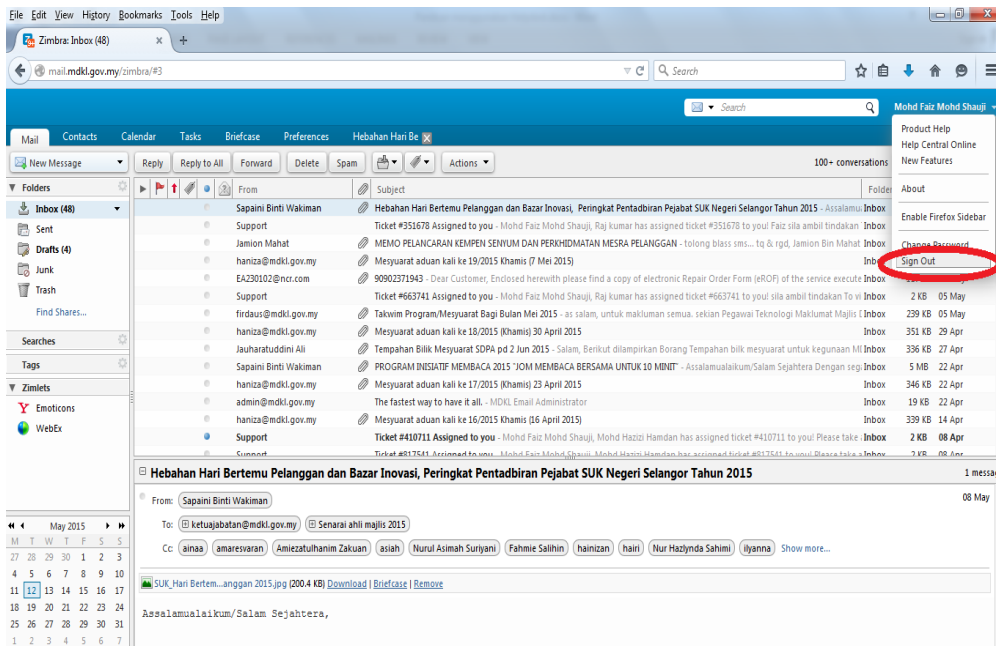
File Edit View History Bookmarks Tools Help

Zimbra: Inbox (48) ×

mail.mdkl.gov.my/zimbra/#3

Search

Search

Mohd Faiz Mohd Shauji

Mail Contacts Calendar Tasks Briefcase Preferences Hebahan Hari Be

Product Help
Help Central Online
New Features
About
Enable Firefox Sidebar
Change Password
Sign Out

New Message

Reply Reply to All Forward Delete Spam Actions

100+ conversations

Folders
Inbox (48)
Sent
Drafts (4)
Junk
Trash
Find Shares...

Searches

Tags

Zimlets
Emoticons
WebEx

| From | Subject | Folder | | |
|---|---|---|---|---|
| Sapaini Binti Wakiman | Hebahan Hari Bertemu Pelanggan dan Bazar Inovasi, Peringkat Pentadbiran Pejabat SUK Negeri Selangor Tahun 2015 - Assalamu | Inbox | | |
| Support | Ticket #351678 Assigned to you - Mohd Faiz Mohd Shauji, Raj kumar has assigned ticket #351678 to you! Faiz sila ambil tindakan | Inbox | | |
| Jamion Mahat | MEMO PELANCARAN KEMPEN SENYUM DAN PERKHIDMATAN MESRA PELANGGAN - tolong blass sms... tq & rgd, Jamion Bin Mahat | Inbox | | |
| haniza@mdkl.gov.my | Mesyuarat aduan kali ke 19/2015 Khamis (7 Mei 2015) | Inbox | | |
| EA230102@ncr.com | 90902371943 - Dear Customer, Enclosed herewith please find a copy of electronic Repair Order Form (eROF) of the service execute | Inbox | | |
| Support | Ticket #663741 Assigned to you - Mohd Faiz Mohd Shauji, Raj kumar has assigned ticket #663741 to you! sila ambil tindakan To vi | Inbox | 2 KB | 05 May |
| firdaus@mdkl.gov.my | Takwim Program/Mesyuarat Bagi Bulan Mei 2015 - as salam, untuk makluman semua. sekian Pegawai Teknologi Maklumat Majlis I | Inbox | 239 KB | 05 May |
| haniza@mdkl.gov.my | Mesyuarat aduan kali ke 18/2015 (Khamis) 30 April 2015 | Inbox | 351 KB | 29 Apr |
| Jauharatuddini Ali | Tempahan Bilik Mesyuarat SDPA pd 2 Jun 2015 - Salam, Berikut dilampirkan Borang Tempahan bilk mesyuarat untuk kegunaan MI | Inbox | 336 KB | 27 Apr |
| Sapaini Binti Wakiman | PROGRAM INISIATIF MEMBACA 2015 "JOM MEMBACA BERSAMA UNTUK 10 MINIT" - Assalamualaikum/Salam Sejahtera Dengan seg | Inbox | 5 MB | 22 Apr |
| haniza@mdkl.gov.my | Mesyuarat aduan kali ke 17/2015 (Khamis) 23 April 2015 | Inbox | 346 KB | 22 Apr |
| admin@mdkl.gov.my | The fastest way to have it all. - MDKL Email Administrator | Inbox | 19 KB | 22 Apr |
| haniza@mdkl.gov.my | Mesyuarat aduan kali ke 16/2015 Khamis (16 April 2015) | Inbox | 339 KB | 14 Apr |
| Support | Ticket #410711 Assigned to you - Mohd Faiz Mohd Shauji, Mohd Hazizi Hamdan has assigned ticket #410711 to you! Please take a | Inbox | 2 KB | 08 Apr |
| Support | Ticket #817541 Assigned to you - Mohd Faiz Mohd Shauji, Mohd Hazizi Hamdan has assigned ticket #817541 to you! Please take a | Inbox | 2 KB | 08 Apr |

Hebahan Hari Bertemu Pelanggan dan Bazar Inovasi, Peringkat Pentadbiran Pejabat SUK Negeri Selangor Tahun 2015

1 messa

From: Sapaini Binti Wakiman

08 May

To: ketuajabatan@mdkl.gov.my Senarai ahli majlis 2015

Cc: ainaa amaresvaran Amiezatulhanim Zakuan asiah Nurul Asimah Suriyani Fahmie Salihin hainizan hairi Nur Hazlynda Sahimi ilyanna Show more...

SUK_Hari Bertem...anggan 2015.jpg (200.4 KB) Download | Briefcase | Remove

Assalamualaikum/Salam Sejahtera,

May 2015
| M | T | W | T | F | S | S |
|---|---|---|---|---|---|---|
| 27 | 28 | 29 | 30 | 1 | 2 | 3 |
| 4 | 5 | 6 | 7 | 8 | 9 | 10 |
| 11 | 12 | 13 | 14 | 15 | 16 | 17 |
| 18 | 19 | 20 | 21 | 22 | 23 | 24 |
| 25 | 26 | 27 | 28 | 29 | 30 | 31 |
| 1 | 2 | 3 | 4 | 5 | 6 | 7 |